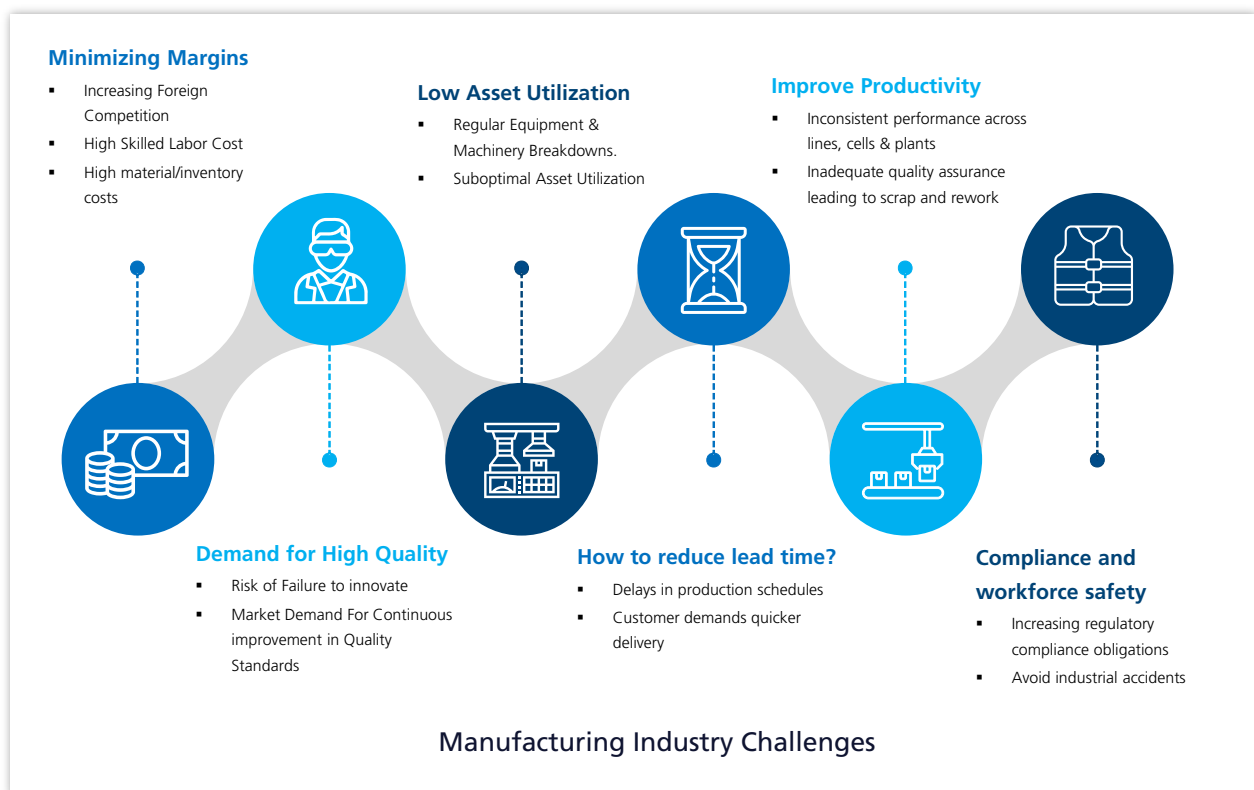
Minimizing Margins

- Increasing Foreign Competition
- High Skilled Labor Cost
- High material/inventory costs

Low Asset Utilization

- Regular Equipment & Machinery Breakdowns.
- Suboptimal Asset Utilization

Improve Productivity

- Inconsistent performance across lines, cells & plants
- Inadequate quality assurance leading to scrap and rework

Demand for High Quality

- Risk of Failure to innovate
- Market Demand For Continuous improvement in Quality Standards

How to reduce lead time?

- Delays in production schedules
- Customer demands quicker delivery

Compliance and workforce safety

- Increasing regulatory compliance obligations
- Avoid industrial accidents

Manufacturing Industry Challenges